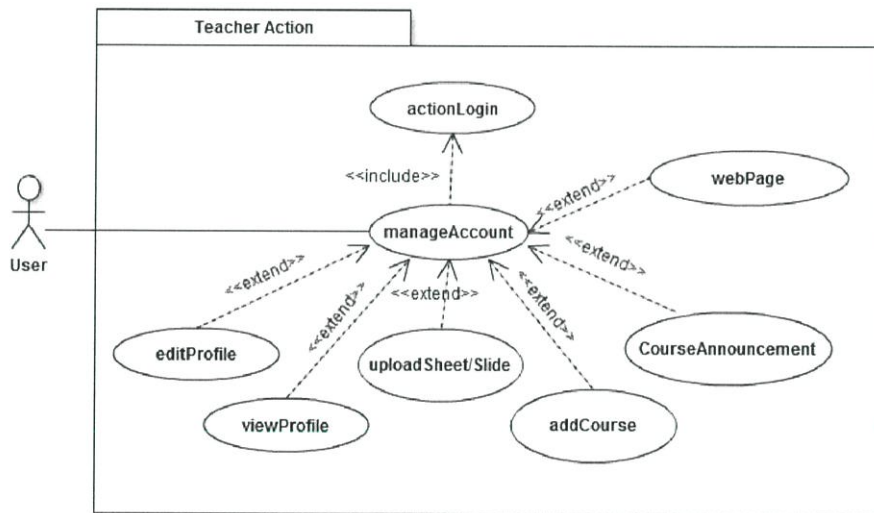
Teacher Action

actionLogin

<<include>>

webPage

<<extend>>

User

manageAccount

<<extend>>

<<extend>>

<<extend>>

<<extend>>

<<extend>>

<<extend>>

editProfile

uploadSheet/Slide

CourseAnnouncement

viewProfile

addCourse